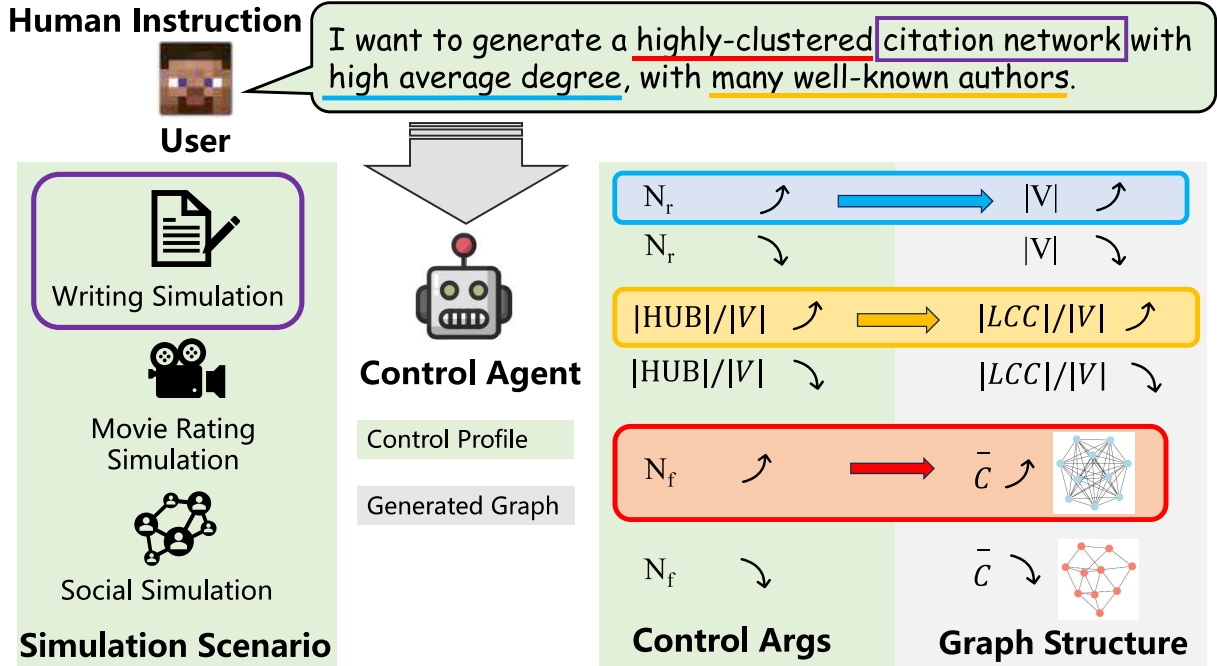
Human Instruction

I want to generate a highly-clustered citation network with high average degree, with many well-known authors.

User

Writing Simulation

Movie Rating Simulation

Social Simulation

Simulation Scenario

Control Agent

Control Profile

Generated Graph

$N_r$ ↗ $|V|$ ↗

$N_r$ ↘ $|V|$ ↘

$|HUB|/|V|$ ↗ $|LCC|/|V|$ ↗

$|HUB|/|V|$ ↘ $|LCC|/|V|$ ↘

$N_f$ ↗ $\bar{C}$ ↗

$N_f$ ↘ $\bar{C}$ ↘

Control Args

Graph Structure